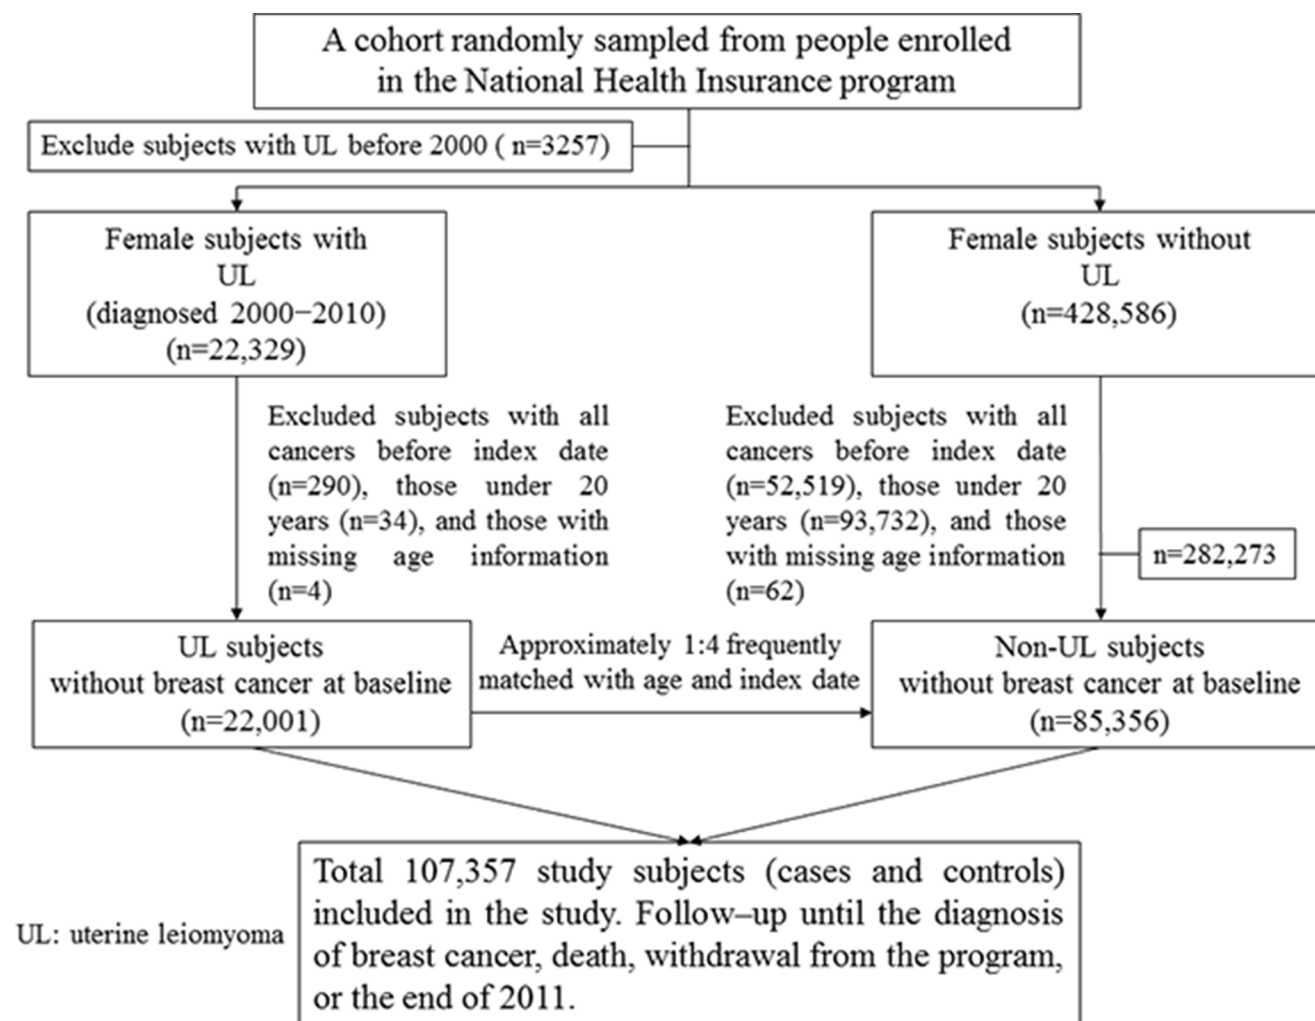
A cohort randomly sampled from people enrolled in the National Health Insurance program

Exclude subjects with UL before 2000 ( n=3257)

Female subjects with UL (diagnosed 2000−2010) (n=22,329)

Female subjects without UL (n=428,586)

Excluded subjects with all cancers before index date (n=290), those under 20 years (n=34), and those with missing age information (n=4)

Excluded subjects with all cancers before index date (n=52,519), those under 20 years (n=93,732), and those with missing age information (n=62)

n=282,273

UL subjects without breast cancer at baseline (n=22,001)

Approximately 1:4 frequently matched with age and index date

Non-UL subjects without breast cancer at baseline (n=85,356)

UL: uterine leiomyoma

Total 107,357 study subjects (cases and controls) included in the study. Follow–up until the diagnosis of breast cancer, death, withdrawal from the program, or the end of 2011.